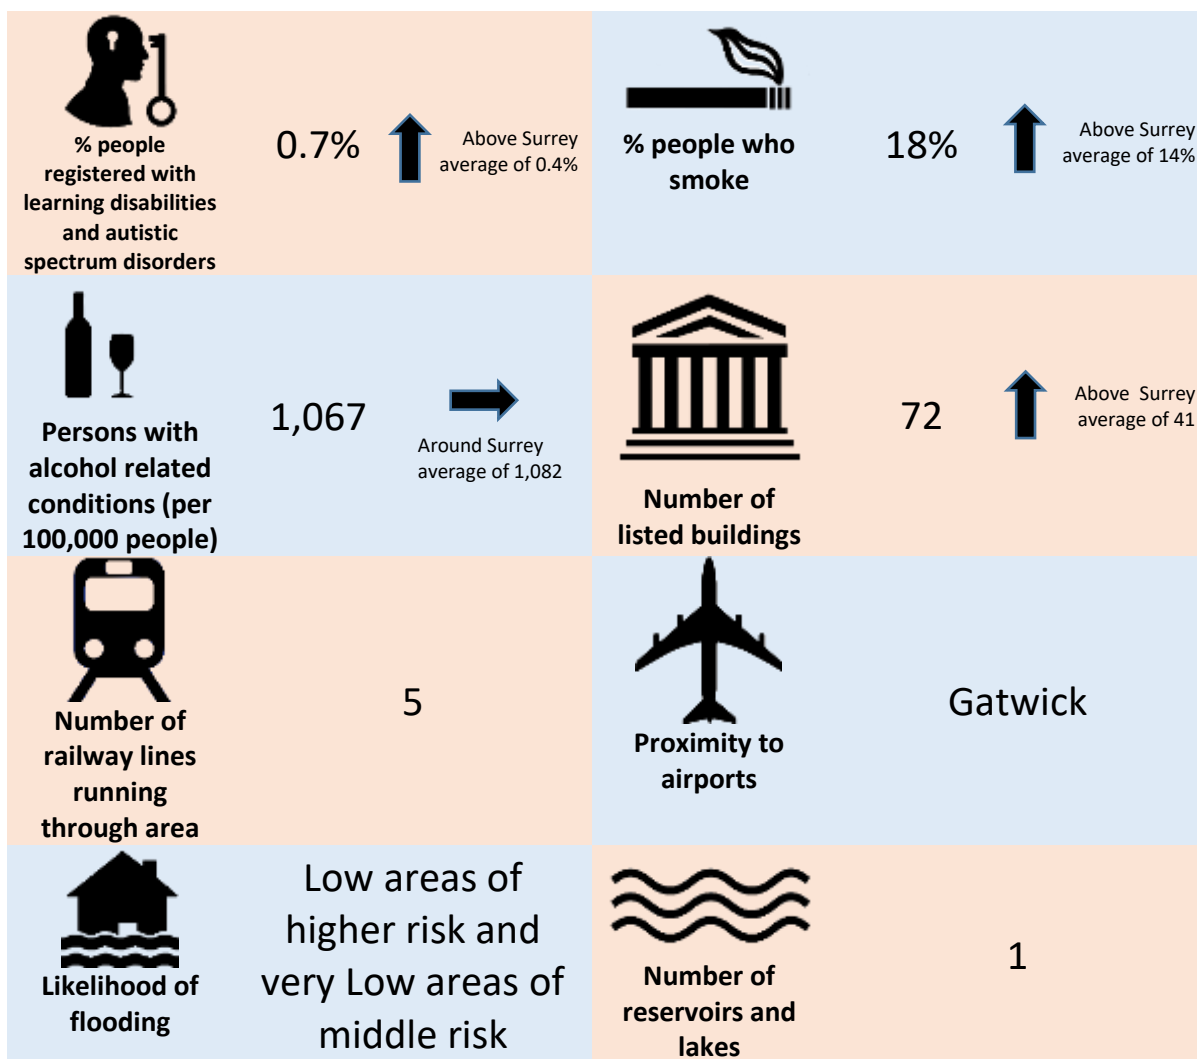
% people registered with learning disabilities and autistic spectrum disorders

0.7%

Above Surrey average of 0.4%

% people who smoke

18%

Above Surrey average of 14%

Persons with alcohol related conditions (per 100,000 people)

1,067

Around Surrey average of 1,082

Number of listed buildings

72

Above Surrey average of 41

Number of railway lines running through area

5

Proximity to airports

Gatwick

Likelihood of flooding

Low areas of higher risk and very Low areas of middle risk

Number of reservoirs and lakes

1